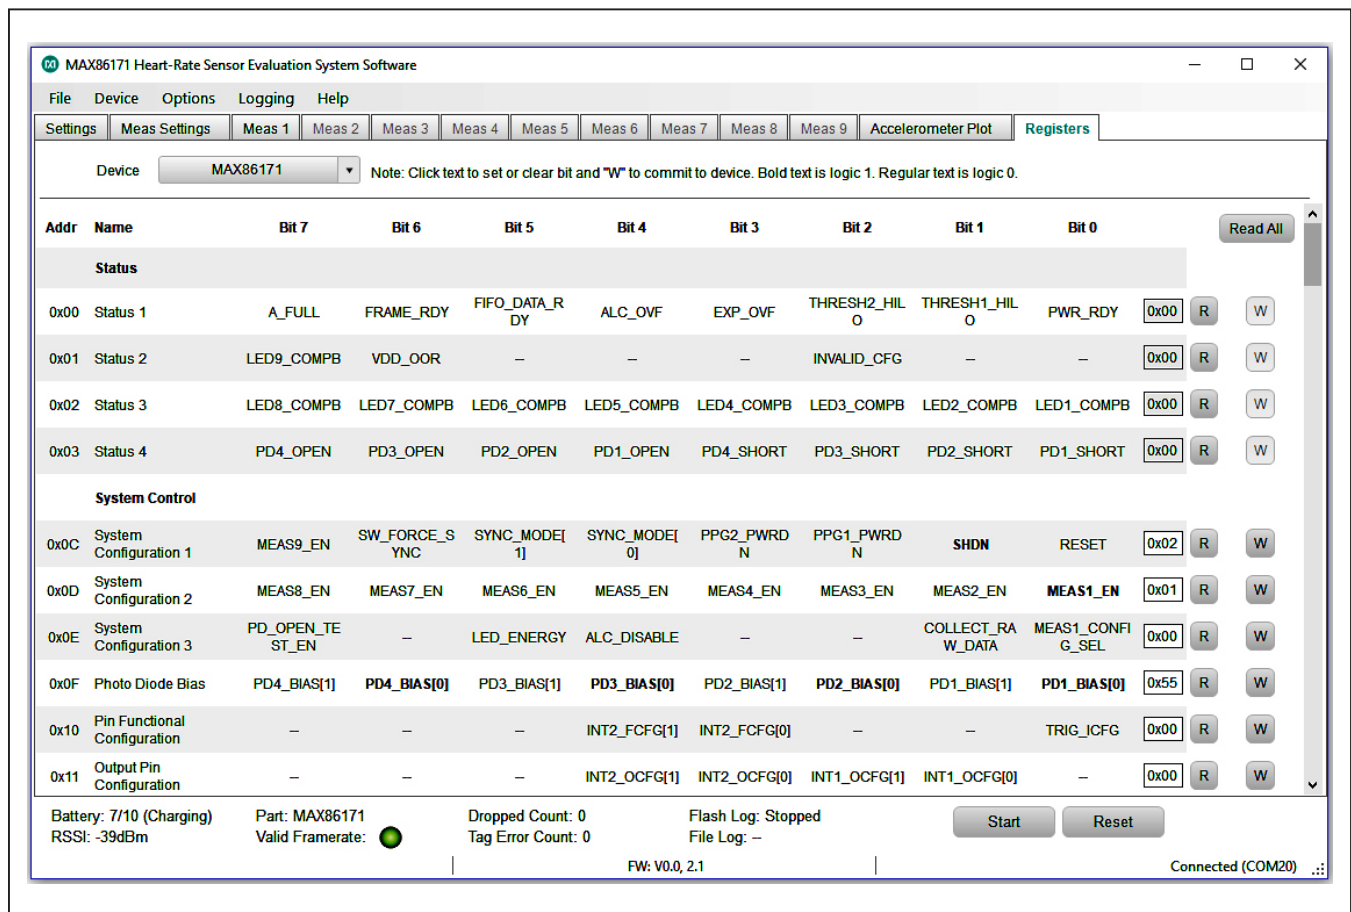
MAX86171 Heart-Rate Sensor Evaluation System Software

File Device Options Logging Help

Settings | Meas Settings | Meas 1 | Meas 2 | Meas 3 | Meas 4 | Meas 5 | Meas 6 | Meas 7 | Meas 8 | Meas 9 | Accelerometer Plot | Registers

Device MAX86171 Note: Click text to set or clear bit and "W" to commit to device. Bold text is logic 1. Regular text is logic 0.

| Addr | Name | Bit 7 | Bit 6 | Bit 5 | Bit 4 | Bit 3 | Bit 2 | Bit 1 | Bit 0 | | | Read All |
|---|---|---|---|---|---|---|---|---|---|---|---|---|
| | Status | | | | | | | | | | | |
| 0x00 | Status 1 | A_FULL | FRAME_RDY | FIFO_DATA_RDY | ALC_OVF | EXP_OVF | THRESH2_HILO | THRESH1_HILO | PWR_RDY | 0x00 | R | W |
| 0x01 | Status 2 | LED9_COMPB | VDD_OOR | – | – | – | INVALID_CFG | – | – | 0x00 | R | W |
| 0x02 | Status 3 | LED8_COMPB | LED7_COMPB | LED6_COMPB | LED5_COMPB | LED4_COMPB | LED3_COMPB | LED2_COMPB | LED1_COMPB | 0x00 | R | W |
| 0x03 | Status 4 | PD4_OPEN | PD3_OPEN | PD2_OPEN | PD1_OPEN | PD4_SHORT | PD3_SHORT | PD2_SHORT | PD1_SHORT | 0x00 | R | W |
| | System Control | | | | | | | | | | | |
| 0x0C | System Configuration 1 | MEAS9_EN | SW_FORCE_SYNC | SYNC_MODE[1] | SYNC_MODE[0] | PPG2_PWRDN | PPG1_PWRDN | SHDN | RESET | 0x02 | R | W |
| 0x0D | System Configuration 2 | MEAS8_EN | MEAS7_EN | MEAS6_EN | MEAS5_EN | MEAS4_EN | MEAS3_EN | MEAS2_EN | MEAS1_EN | 0x01 | R | W |
| 0x0E | System Configuration 3 | PD_OPEN_TEST_EN | – | LED_ENERGY | ALC_DISABLE | – | – | COLLECT_RAW_DATA | MEAS1_CONFIG_SEL | 0x00 | R | W |
| 0x0F | Photo Diode Bias | PD4_BIAS[1] | PD4_BIAS[0] | PD3_BIAS[1] | PD3_BIAS[0] | PD2_BIAS[1] | PD2_BIAS[0] | PD1_BIAS[1] | PD1_BIAS[0] | 0x55 | R | W |
| 0x10 | Pin Functional Configuration | – | – | – | INT2_FCFG[1] | INT2_FCFG[0] | – | – | TRIG_ICFG | 0x00 | R | W |
| 0x11 | Output Pin Configuration | – | – | – | INT2_OCFG[1] | INT2_OCFG[0] | INT1_OCFG[1] | INT1_OCFG[0] | – | 0x00 | R | W |

Battery: 7/10 (Charging) Part: MAX86171 Dropped Count: 0 Flash Log: Stopped Start Reset
RSSI: -39dBm Valid Framerate: Tag Error Count: 0 File Log: --

FW: V0.0, 2.1 Connected (COM20)